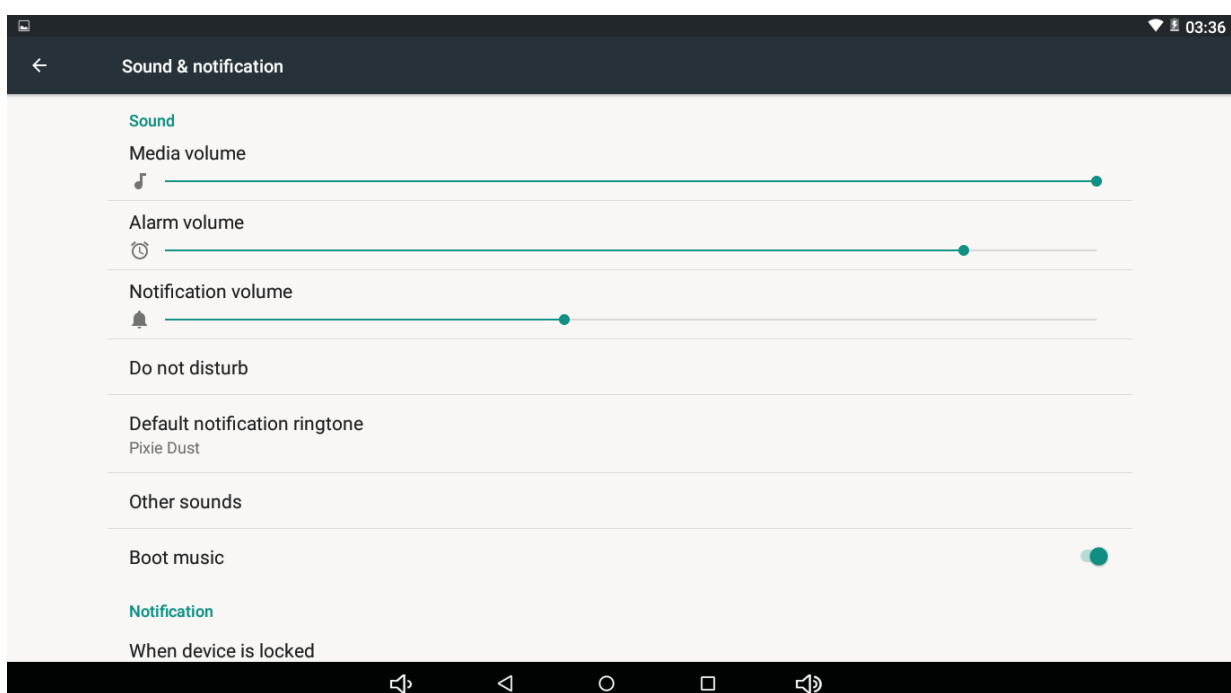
03:36

Sound & notification

Sound

Media volume

Alarm volume

Notification volume

Do not disturb

Default notification ringtone
Pixie Dust

Other sounds

Boot music

Notification

When device is locked